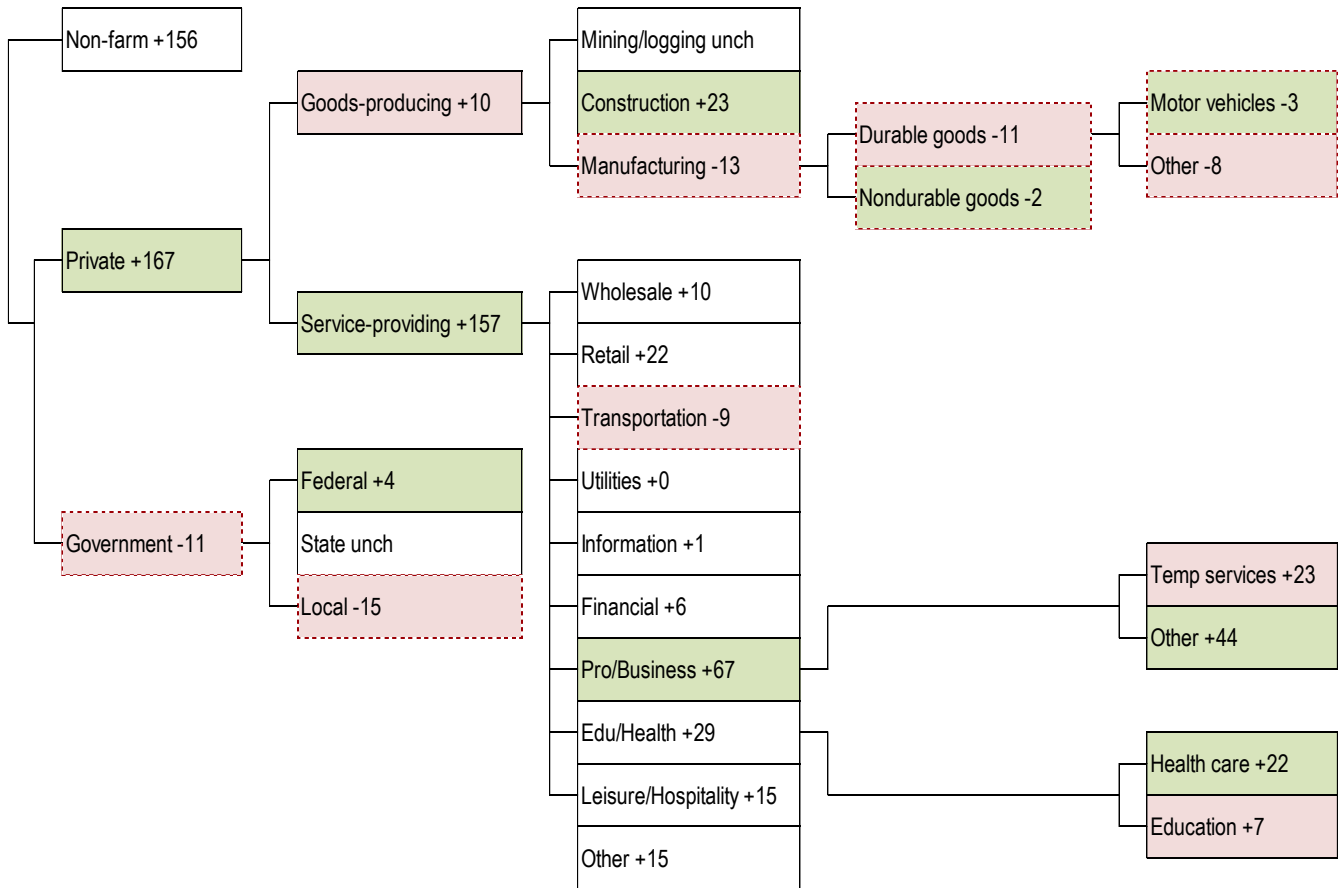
Non-farm +156

Private +167

Government -11

Goods-producing +10

Service-providing +157

Federal +4

State unch

Local -15

Mining/logging unch

Construction +23

Manufacturing -13

Durable goods -11

Nondurable goods -2

Motor vehicles -3

Other -8

Wholesale +10

Retail +22

Transportation -9

Utilities +0

Information +1

Financial +6

Pro/Business +67

Edu/Health +29

Leisure/Hospitality +15

Other +15

Temp services +23

Other +44

Health care +22

Education +7